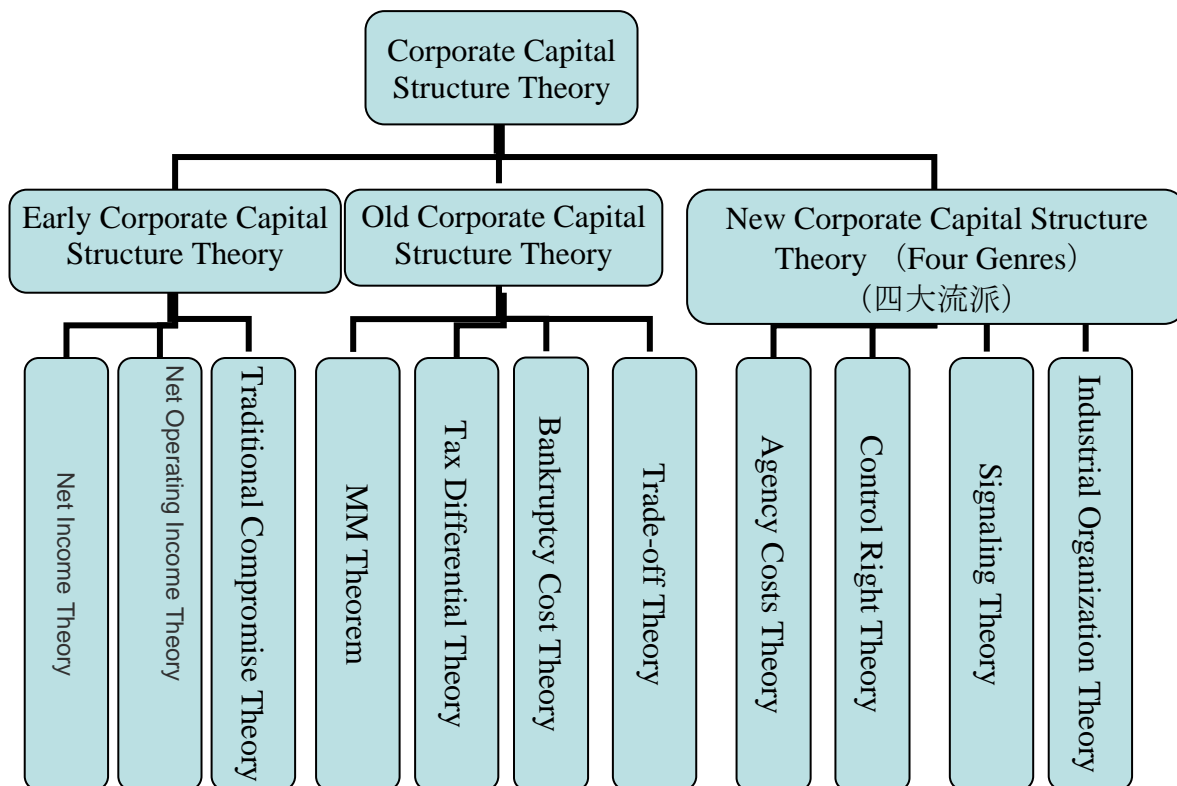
Corporate Capital Structure Theory

Early Corporate Capital Structure Theory

Old Corporate Capital Structure Theory

New Corporate Capital Structure Theory （Four Genres） （四大流派）

Net Income Theory

Net Operating Income Theory

Traditional Compromise Theory

MM Theorem

Tax Differential Theory

Bankruptcy Cost Theory

Trade-off Theory

Agency Costs Theory

Control Right Theory

Signaling Theory

Industrial Organization Theory